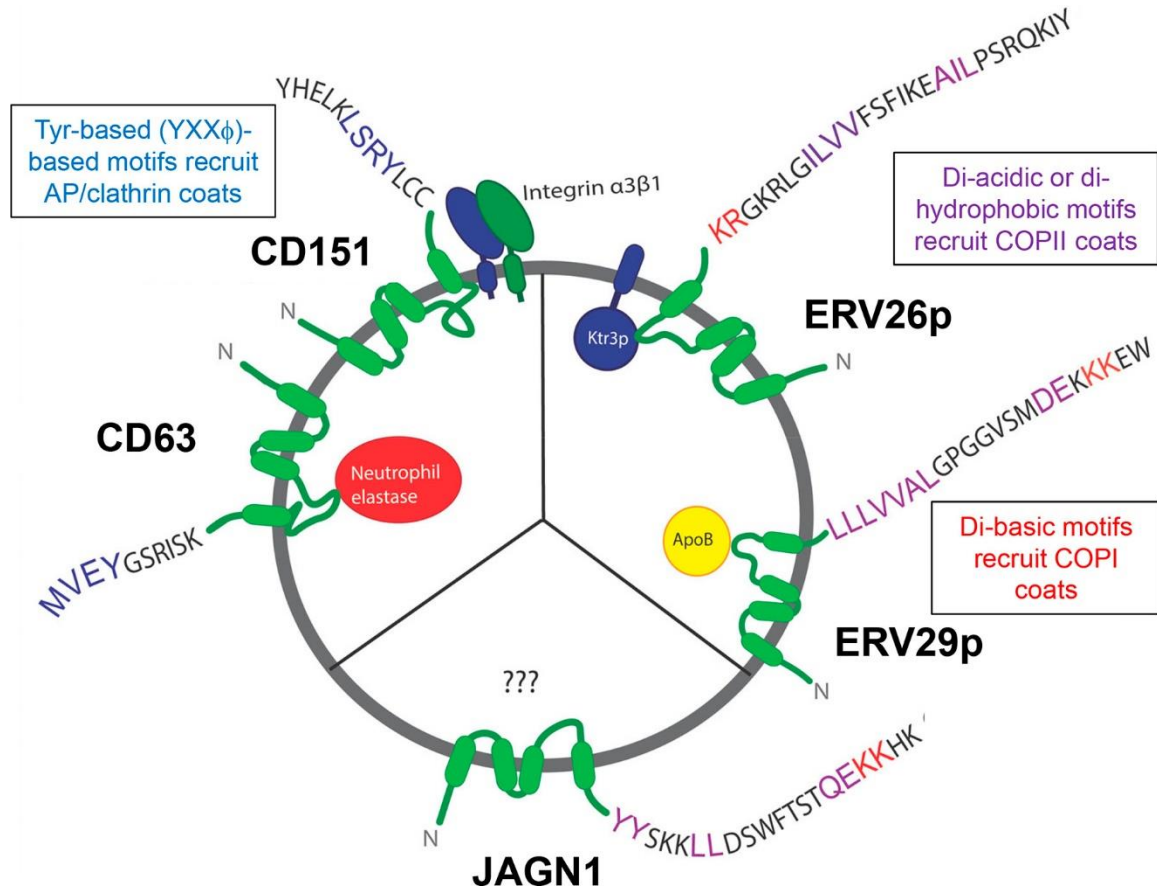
Tyr-based (YXXϕ)-based motifs recruit AP/clathrin coats

YHELKLSRYLCC

Integrin α3β1

KRGKRLGILVVFSFIKEAILPSRQKIY

Di-acidic or di-hydrophobic motifs recruit COPII coats

CD151

N

Ktr3p

ERV26p

N

N

LLLVVALGPGGVSMDEKKKEW

CD63

Neutrophil elastase

ApoB

Di-basic motifs recruit COPI coats

MVEYGSRISK

ERV29p

N

???

YYSKKLLDSWFTSTQEKKHK

N

JAGN1